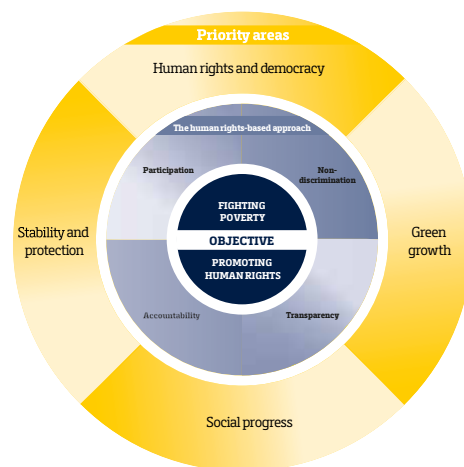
Priority areas

Human rights and democracy

The human rights-based approach

Participation

Non-discrimination

FIGHTING POVERTY

OBJECTIVE

PROMOTING HUMAN RIGHTS

Stability and protection

Green growth

Accountability

Transparency

Social progress